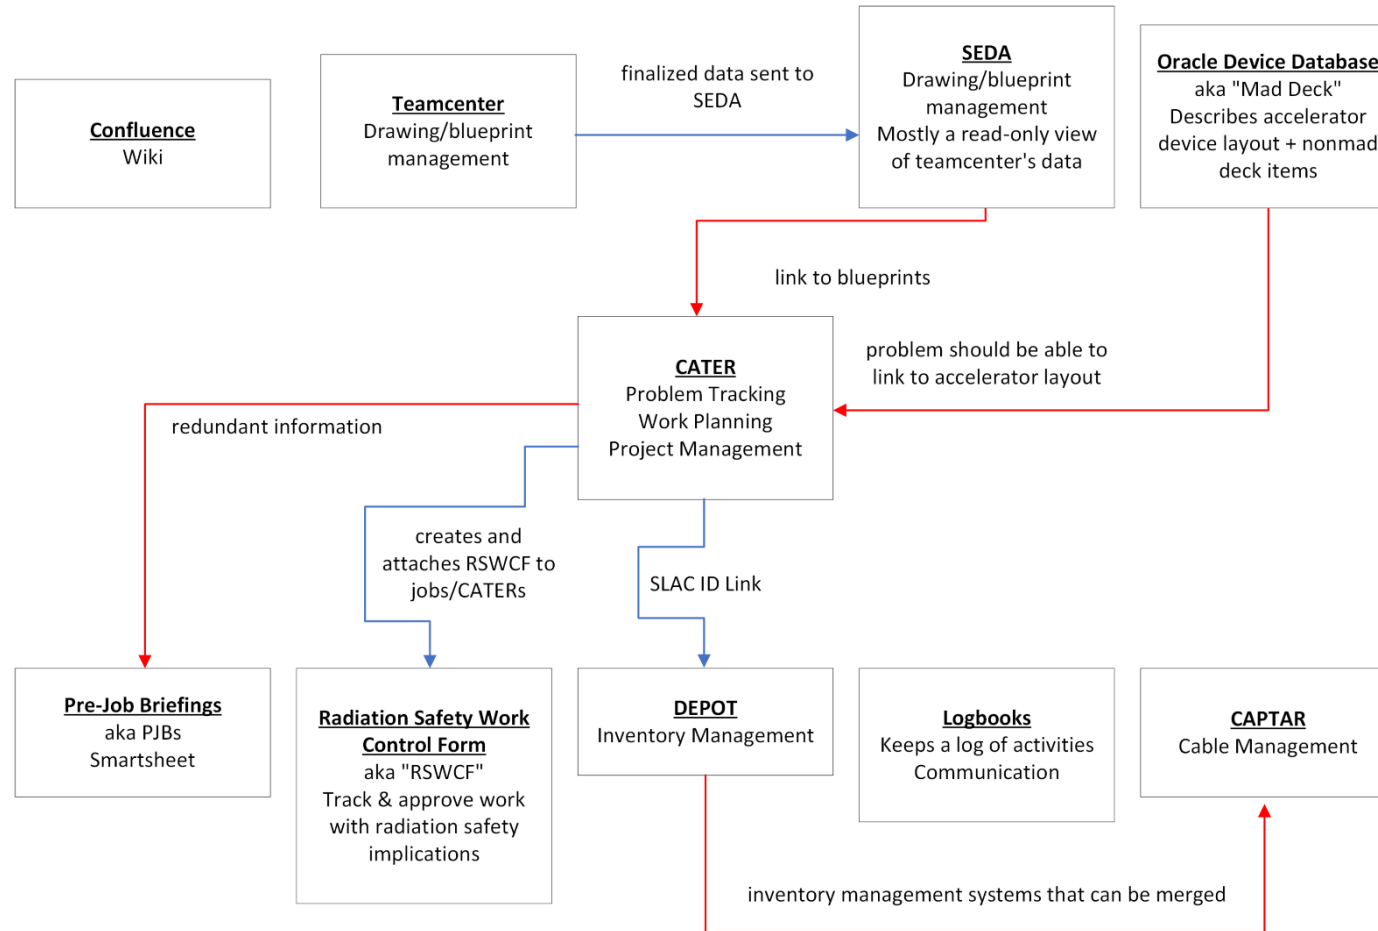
Confluence
Wiki

Teamcenter
Drawing/blueprint management

finalized data sent to SEDA

SEDA
Drawing/blueprint management
Mostly a read-only view of teamcenter's data

Oracle Device Database
aka "Mad Deck"
Describes accelerator device layout + nonmad deck items

link to blueprints

CATER
Problem Tracking
Work Planning
Project Management

problem should be able to link to accelerator layout

redundant information

creates and attaches RSWCF to jobs/CATERs

SLAC ID Link

Pre-Job Briefings
aka PJBs
Smartsheet

Radiation Safety Work Control Form
aka "RSWCF"
Track & approve work with radiation safety implications

DEPOT
Inventory Management

Logbooks
Keeps a log of activities
Communication

CAPTAR
Cable Management

inventory management systems that can be merged